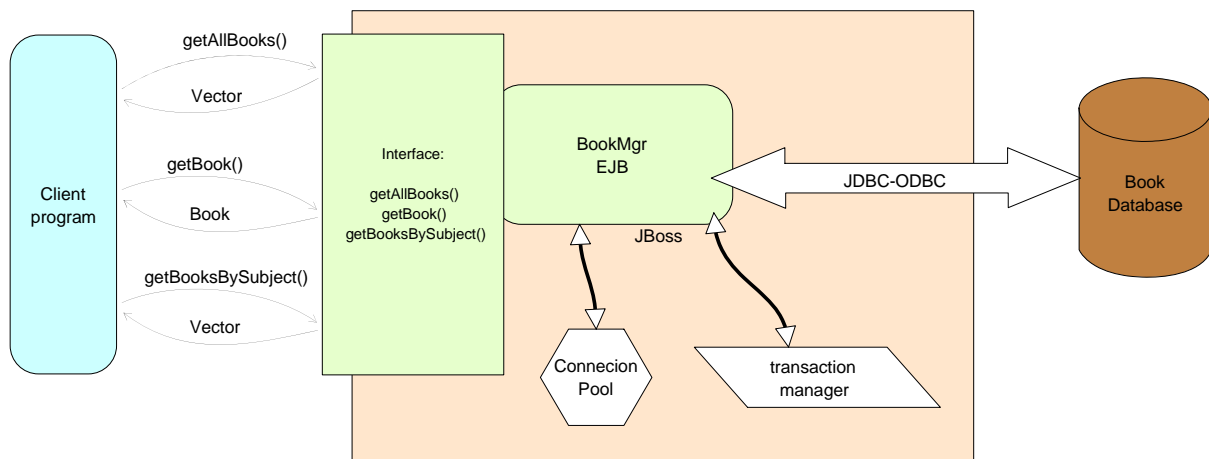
Client program

getAllBooks()

Vector

getBook()

Book

getBooksBySubject()

Vector

Interface:

getAllBooks()
getBook()
getBooksBySubject()

BookMgr
EJB

JBoss

JDBC-ODBC

Book Database

Connecion Pool

transaction manager